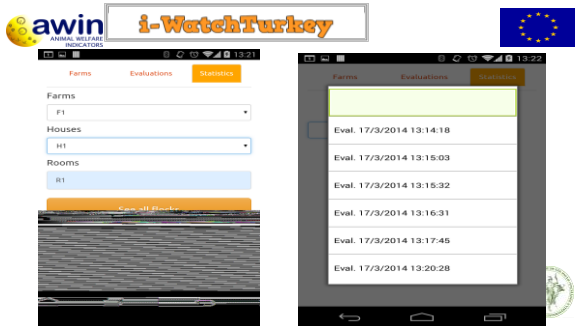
awin
ANIMAL WELFARE INDICATORS

i-WatchTurkey

13:21

Farms
Evaluations
Statistics

Farms
F1

Houses
H1

Rooms
R1

See all flocks

13:22

Farms
Evaluations
Statistics

Eval. 17/3/2014 13:14:18
Eval. 17/3/2014 13:15:03
Eval. 17/3/2014 13:15:32
Eval. 17/3/2014 13:16:31
Eval. 17/3/2014 13:17:45
Eval. 17/3/2014 13:20:28